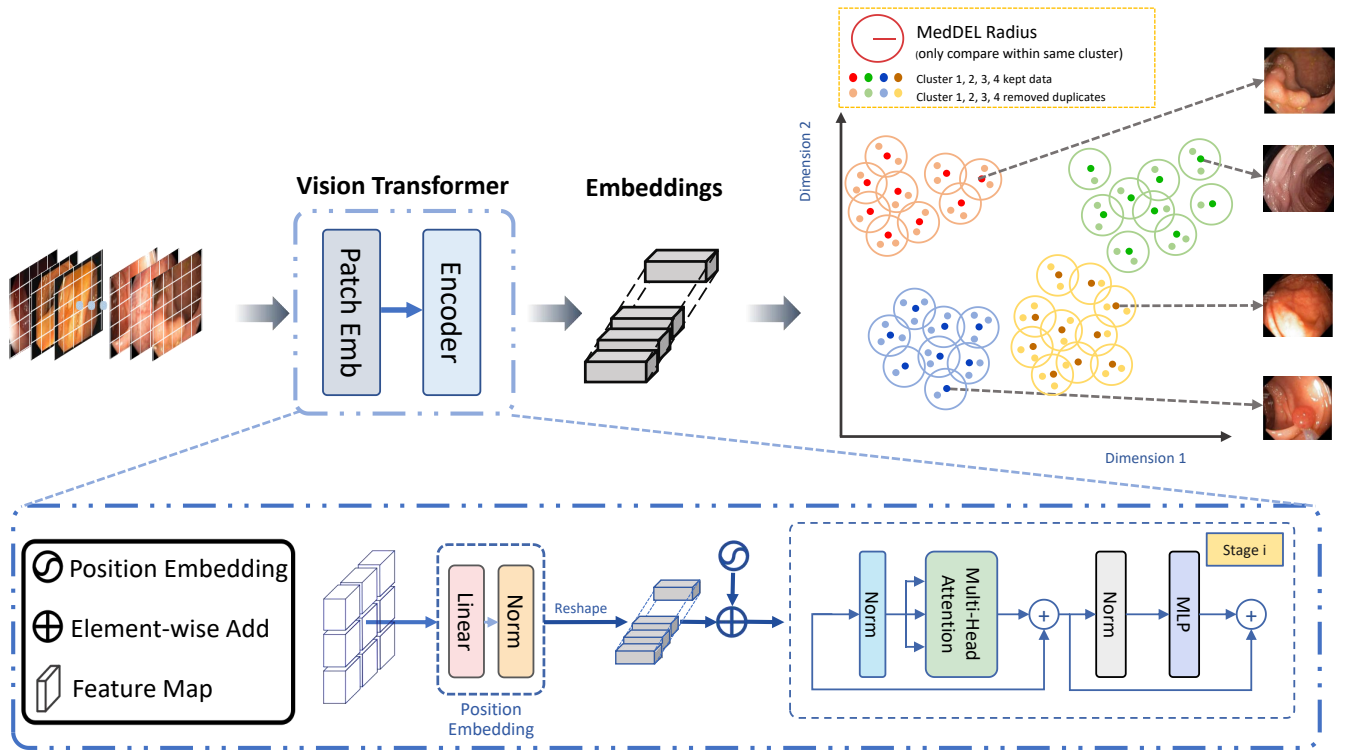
MedDEL Radius
(only compare within same cluster)
Cluster 1, 2, 3, 4 kept data
Cluster 1, 2, 3, 4 removed duplicates

Vision Transformer

Patch Emb

Encoder

Embeddings

Dimension 2

Dimension 1

Position Embedding
Element-wise Add
Feature Map

Linear
Norm
Position Embedding

Reshape

Norm
Multi-Head Attention
+
Norm
MLP
+
Stage i